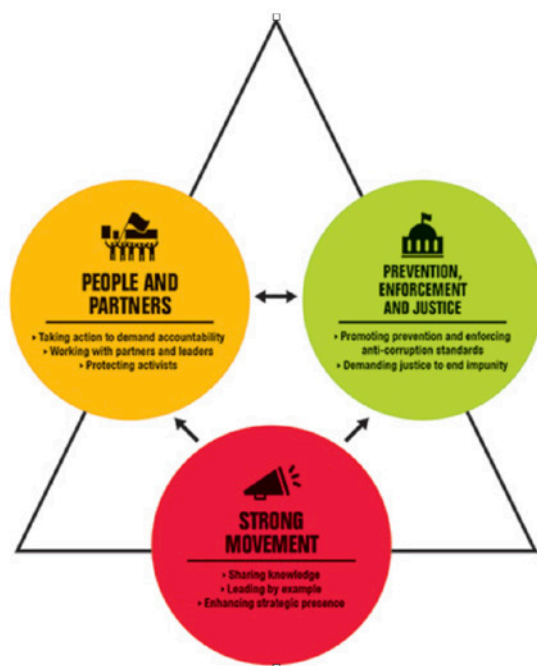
PEOPLE AND PARTNERS

• Taking action to demand accountability
• Working with partners and leaders
• Protecting activists

PREVENTION, ENFORCEMENT AND JUSTICE

• Promoting prevention and enforcing anti-corruption standards
• Demanding justice to end impunity

STRONG MOVEMENT

• Sharing knowledge
• Leading by example
• Enhancing strategic presence